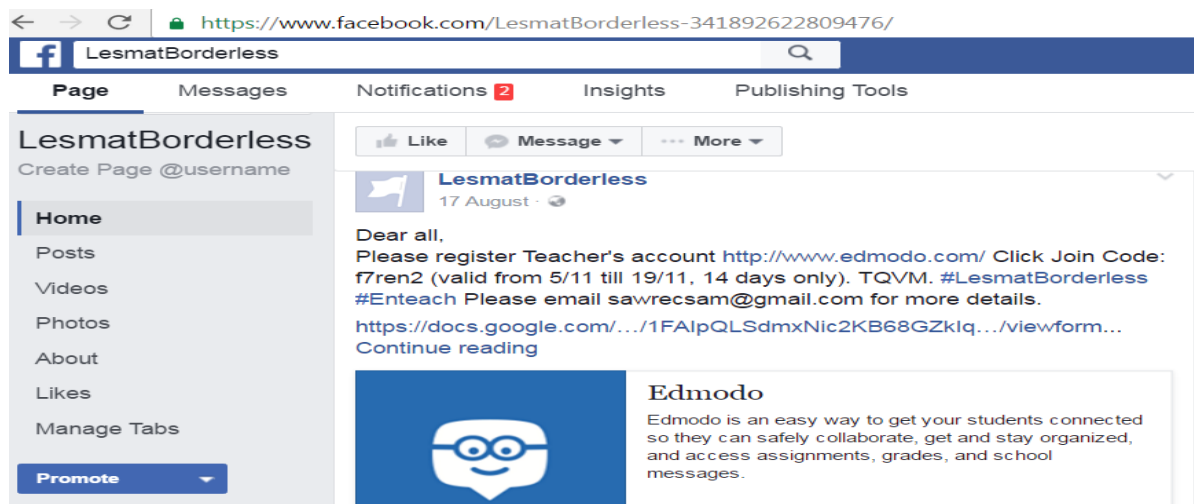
https://www.facebook.com/LesmatBorderless-341892622809476/

LesmatBorderless

Page Messages Notifications 2 Insights Publishing Tools

LesmatBorderless
Create Page @username

Home
Posts
Videos
Photos
About
Likes
Manage Tabs

Promote

Like Message More

LesmatBorderless
17 August ·

Dear all,
Please register Teacher's account http://www.edmodo.com/ Click Join Code: f7ren2 (valid from 5/11 till 19/11, 14 days only). TQVM. #LesmatBorderless #Enteach Please email sawrecsam@gmail.com for more details.
https://docs.google.com/…/1FAIpQLSdmxNic2KB68GZklq…/viewform…
Continue reading

Edmodo
Edmodo is an easy way to get your students connected so they can safely collaborate, get and stay organized, and access assignments, grades, and school messages.